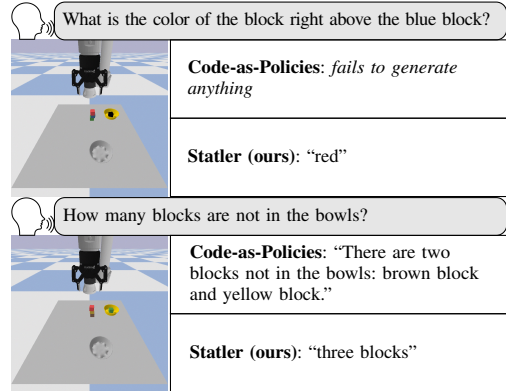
What is the color of the block right above the blue block?

**Code-as-Policies**: *fails to generate anything*

**Statler (ours)**: "red"

How many blocks are not in the bowls?

**Code-as-Policies**: "There are two blocks not in the bowls: brown block and yellow block."

**Statler (ours)**: "three blocks"